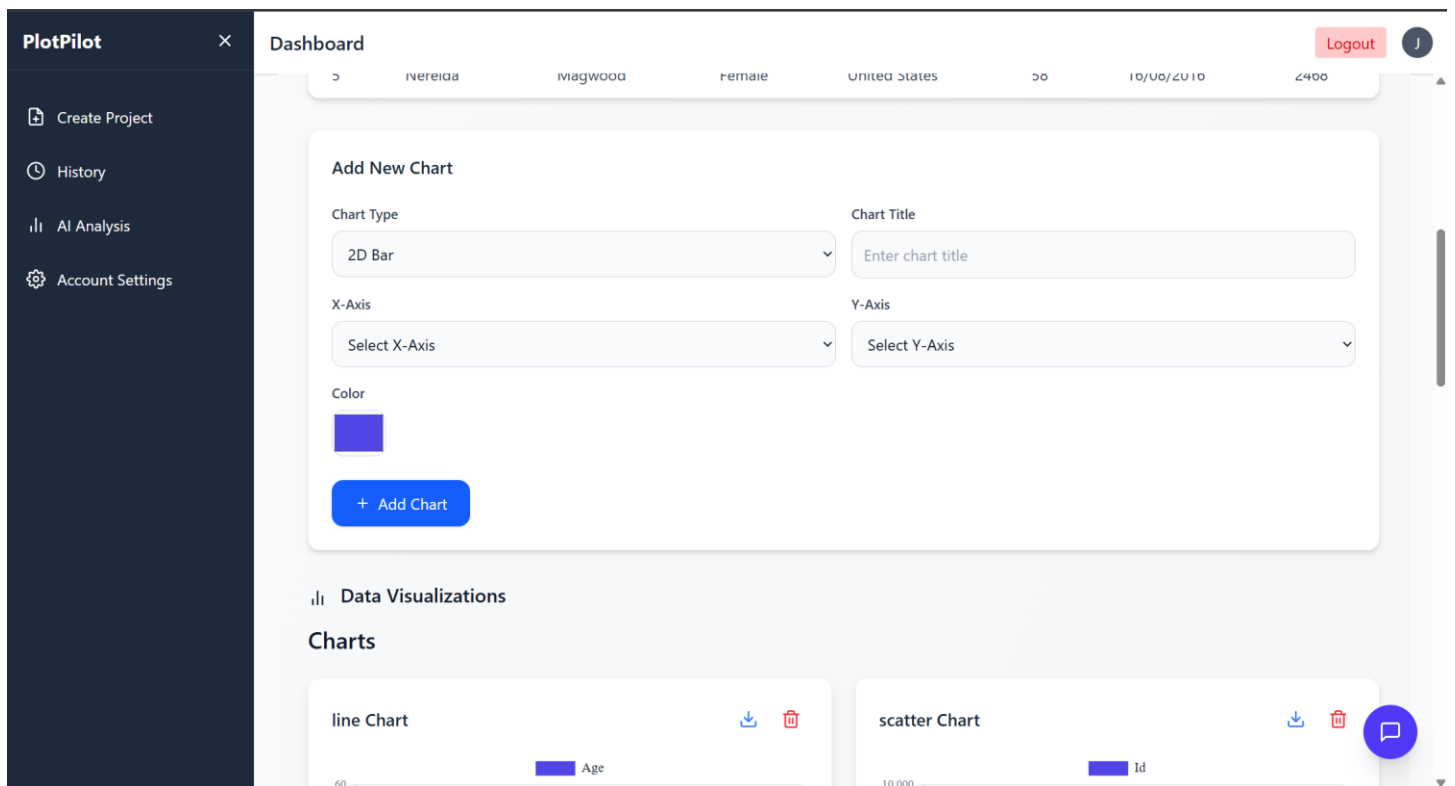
PlotPilot

Create Project

History

AI Analysis

Account Settings

Dashboard

Logout

J

5 Nereida Magwood Female United States 58 16/08/2016 2468

Add New Chart

Chart Type

2D Bar

Chart Title

Enter chart title

X-Axis

Select X-Axis

Y-Axis

Select Y-Axis

Color

+ Add Chart

Data Visualizations

Charts

line Chart

Age

60

scatter Chart

Id

10,000